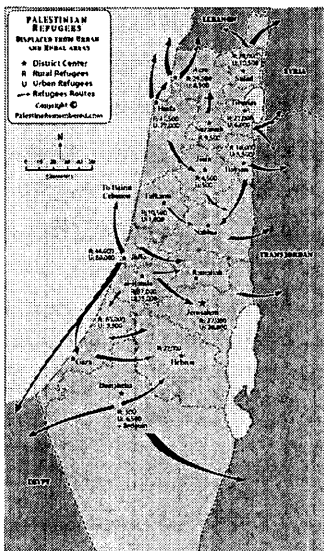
PALESTINIAN REFUGEES
DISPLACED FROM URBAN AND RURAL AREAS

★ District Center
R Rural Refugees
U Urban Refugees
→ Refugees Routes

Copyright ©
PalestineRemembered.com

N

Kilometers

LEBANON

SYRIA

TRANSJORDAN

EGYPT

To Haifa Colonies

R: 12,500
U: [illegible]
R: 29,000
U: 6,500
Haifa
R: 17,500
U: 71,000
Nazareth
R: 27,000
U: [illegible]
Tiberias
Jenin
Beisan
R: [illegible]
U: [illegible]
Tulkarm
R: 14,500
U: 11,000
Nablus
R: 44,000
U: 80,000
Jaffa
Ramallah
Ramle
R: 87,000
U: 17,000
Jerusalem
R: 72,000
U: 28,000
R: 31,000
U: 27,500
Gaza
R: 22,000
Hebron
Beersheba
R: 300
U: 4,500
Bedouin
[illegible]